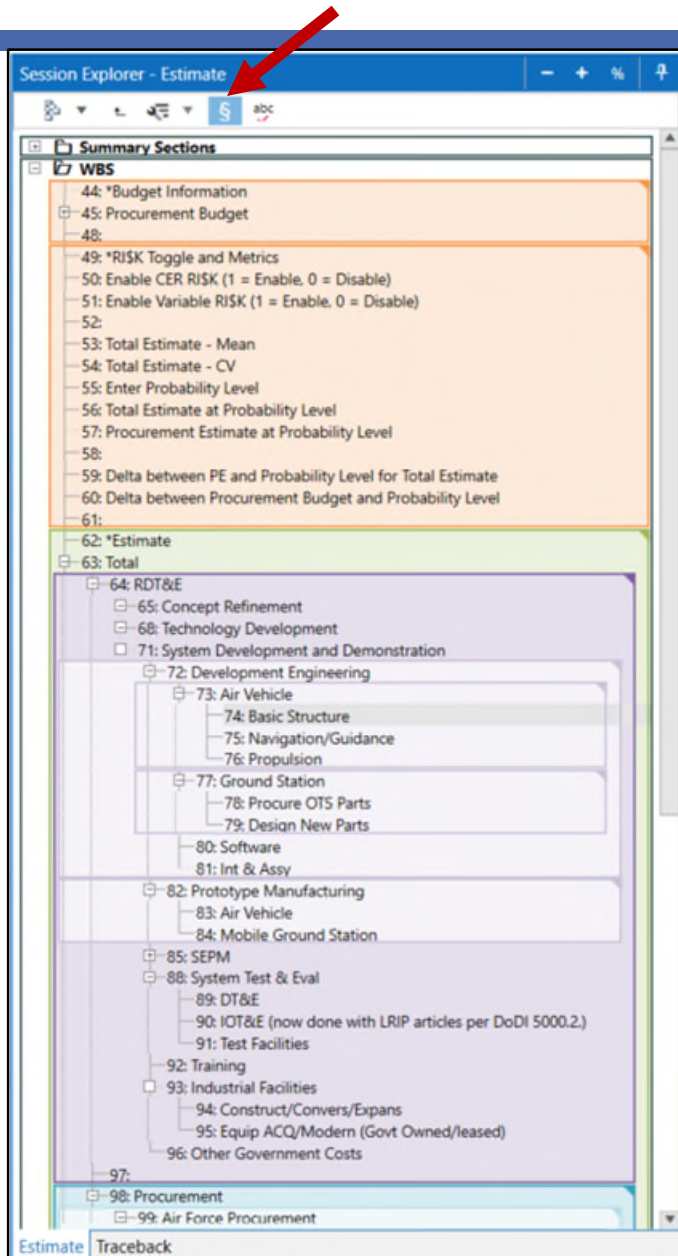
Session Explorer - Estimate

− + %

§ abc

Summary Sections
WBS
44: *Budget Information
45: Procurement Budget
48:
49: *RI$K Toggle and Metrics
50: Enable CER RI$K (1 = Enable, 0 = Disable)
51: Enable Variable RI$K (1 = Enable, 0 = Disable)
52:
53: Total Estimate - Mean
54: Total Estimate - CV
55: Enter Probability Level
56: Total Estimate at Probability Level
57: Procurement Estimate at Probability Level
58:
59: Delta between PE and Probability Level for Total Estimate
60: Delta between Procurement Budget and Probability Level
61:
62: *Estimate
63: Total
64: RDT&E
65: Concept Refinement
68: Technology Development
71: System Development and Demonstration
72: Development Engineering
73: Air Vehicle
74: Basic Structure
75: Navigation/Guidance
76: Propulsion
77: Ground Station
78: Procure OTS Parts
79: Design New Parts
80: Software
81: Int & Assy
82: Prototype Manufacturing
83: Air Vehicle
84: Mobile Ground Station
85: SEPM
88: System Test & Eval
89: DT&E
90: IOT&E (now done with LRIP articles per DoDI 5000.2.)
91: Test Facilities
92: Training
93: Industrial Facilities
94: Construct/Convers/Expans
95: Equip ACQ/Modern (Govt Owned/leased)
96: Other Government Costs
97:
98: Procurement
99: Air Force Procurement

Estimate Traceback